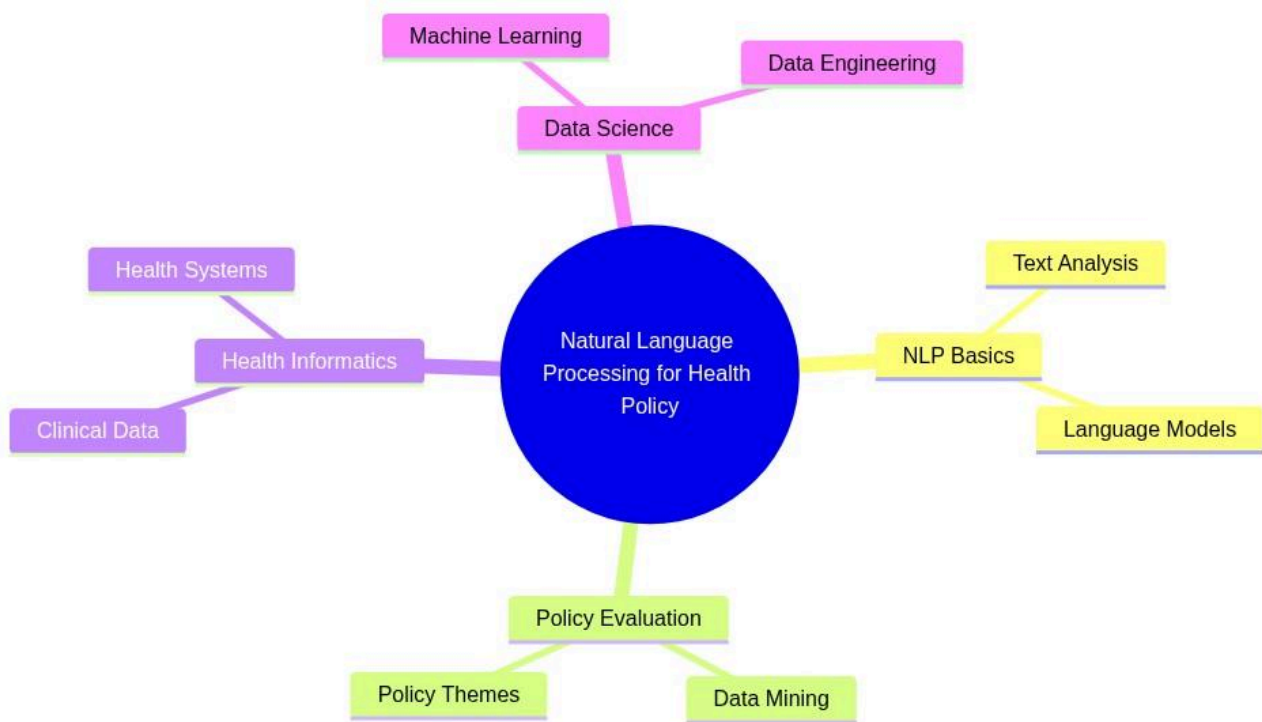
Machine Learning

Data Engineering

Data Science

Health Systems

Health Informatics

Clinical Data

Natural Language Processing for Health Policy

Text Analysis

NLP Basics

Language Models

Policy Evaluation

Policy Themes

Data Mining